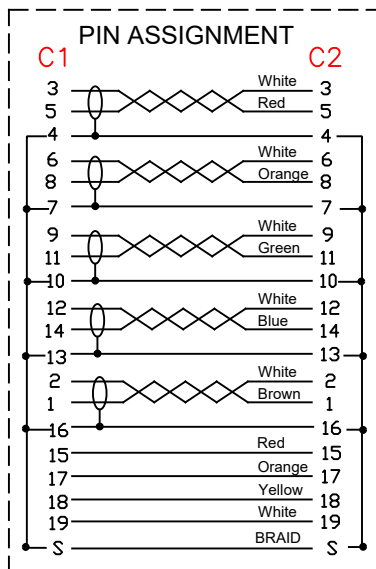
PIN ASSIGNMENT

C1

C2

3
5
White
Red
3
5

4
4

6
8
White
Orange
6
8

7
7

9
11
White
Green
9
11

10
10

12
14
White
Blue
12
14

13
13

2
1
White
Brown
2
1

16
16

15
Red
15

17
Orange
17

18
Yellow
18

19
White
19

S
BRAID
S